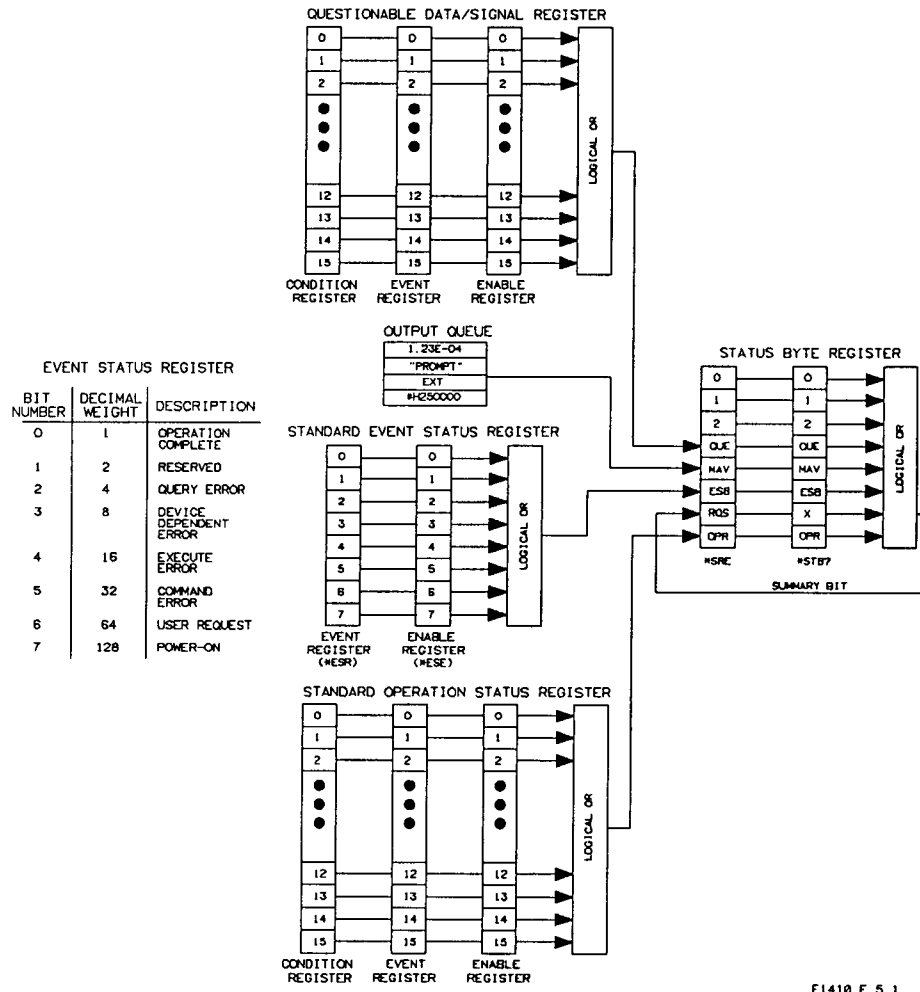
QUESTIONABLE DATA/SIGNAL REGISTER

0 0 0
1 1 1
2 2 2
12 12 12
13 13 13
14 14 14
15 15 15

LOGICAL OR

CONDITION REGISTER
EVENT REGISTER
ENABLE REGISTER

OUTPUT QUEUE

1.23E-04
"PROMPT"
EXT
#H250000

EVENT STATUS REGISTER

| BIT NUMBER | DECIMAL WEIGHT | DESCRIPTION |
|---|---|---|
| 0 | 1 | OPERATION COMPLETE |
| 1 | 2 | RESERVED |
| 2 | 4 | QUERY ERROR |
| 3 | 8 | DEVICE DEPENDENT ERROR |
| 4 | 16 | EXECUTE ERROR |
| 5 | 32 | COMMAND ERROR |
| 6 | 64 | USER REQUEST |
| 7 | 128 | POWER-ON |

STANDARD EVENT STATUS REGISTER

0 0
1 1
2 2
3 3
4 4
5 5
6 6
7 7

LOGICAL OR

EVENT REGISTER (*ESR)
ENABLE REGISTER (*ESE)

STATUS BYTE REGISTER

0 0
1 1
2 2
QUE QUE
MAV MAV
ESB ESB
RQS X
OPR OPR

LOGICAL OR

*SRE
*STB?

SUMMARY BIT

STANDARD OPERATION STATUS REGISTER

0 0 0
1 1 1
2 2 2
12 12 12
13 13 13
14 14 14
15 15 15

LOGICAL OR

CONDITION REGISTER
EVENT REGISTER
ENABLE REGISTER

E1410 F 5.1